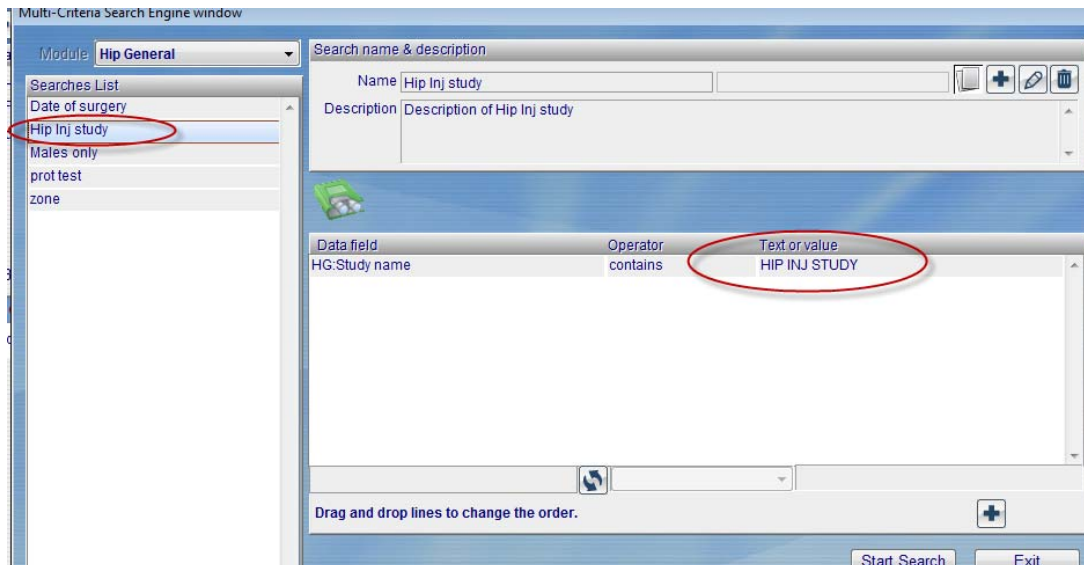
Multi-Criteria Search Engine window

Module Hip General

Searches List
Date of surgery
Hip Inj study
Males only
prot test
zone

Search name & description
Name Hip Inj study
Description Description of Hip Inj study

| Data field | Operator | Text or value |
|---|---|---|
| HG:Study name | contains | HIP INJ STUDY |

Drag and drop lines to change the order.

Start Search
Exit